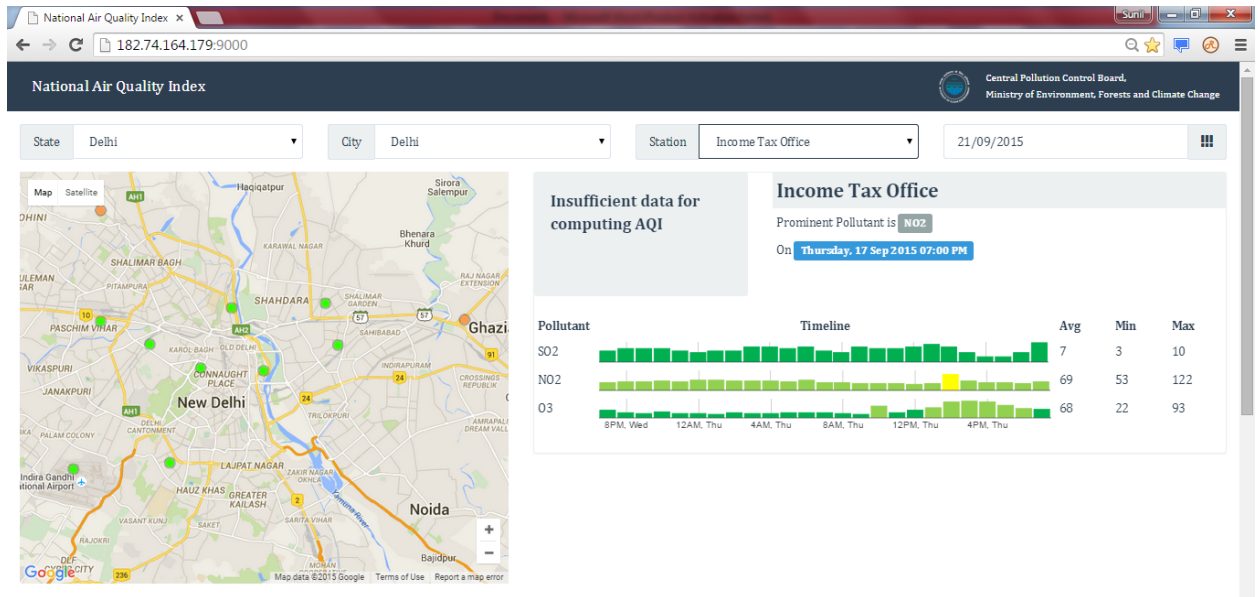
National Air Quality Index ×

Sunil

182.74.164.179:9000

National Air Quality Index

Central Pollution Control Board,
Ministry of Environment, Forests and Climate Change

State Delhi

City Delhi

Station Income Tax Office

21/09/2015

Map Satellite

Haqiqatpur
Sirora Salempur
AH1
Bhenara Khurd
KARAWAL NAGAR
SHALIMAR BAGH
ULEMAN SAR
LONI ROAD INDUSTRIAL AREA
SHAHDARA
SHALIMAR GARDEN EXTENSION
PASCHIM VIHAR
AH2
57
57
SAHIBABAD
Ghazi
KAROL BAGH
OLD DELHI
91
VIKASPURI
INDIRAPURAM
CONNAUGHT PLACE
24
24
CROSSINGS REPUBLIK
JANAKPURI
AH1
New Delhi
TRILOKPURI
DELHI CANTONMENT
AMRAPALI
PALAM COLONY
LAJPAT NAGAR
ZAKIR NAGAR
OKHLA
Indira Gandhi ational Airport
HAUZ KHAS
GREATER KAILASH
2
Noida
VASANT KUNJ
SAKET
SARITA VIHAR
Yamuna River
RAJOKRI
Bajidpur
CITY
236
Google
Map data ©2015 Google Terms of Use Report a map error

Insufficient data for computing AQI

Income Tax Office

Prominent Pollutant is NO2

On Thursday, 17 Sep 2015 07:00 PM

| Pollutant | Timeline | Avg | Min | Max |
|---|---|---|---|---|
| SO2 | | 7 | 3 | 10 |
| NO2 | | 69 | 53 | 122 |
| O3 | | 68 | 22 | 93 |

8PM, Wed 12AM, Thu 4AM, Thu 8AM, Thu 12PM, Thu 4PM, Thu